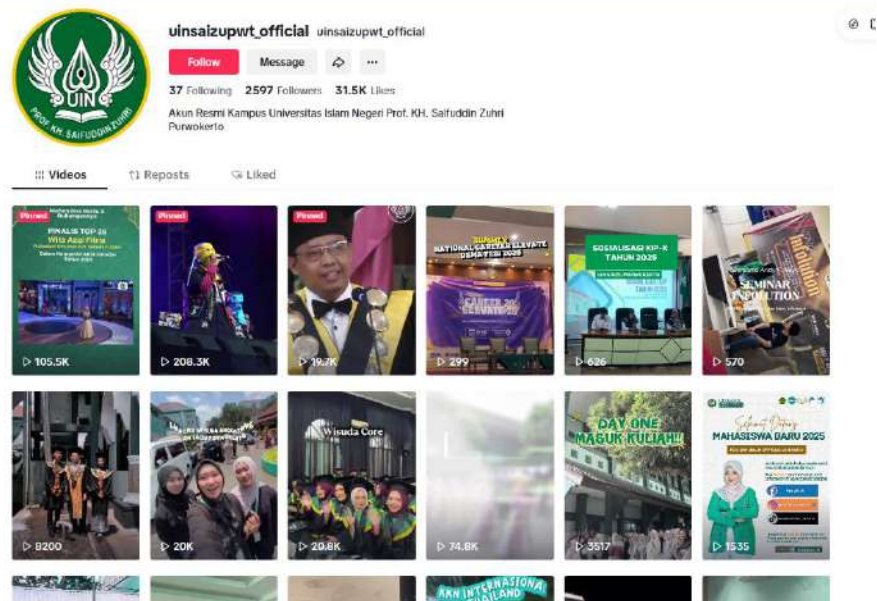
UIN
PROF. KH. SAIFUDDIN ZUHRI

uinsaizupwt_official uinsaizupwt_official

Follow
Message

37 Following 2597 Followers 31.5K Likes

Akun Resmi Kampus Universitas Islam Negeri Prof. KH. Saifuddin Zuhri Purwokerto

Videos
Reposts
Liked

Pinned
FINALIS TOP 20
Wita Azzi Fitria
105.5K

Pinned
208.3K

Pinned
19.7K

NATIONAL CAREER ELEVATE
299

SOSIALISASI KIP-K TAHUN 2025
626

SEMINAR
570

8200

20K

Wisuda Core
20.6K

74.8K

DAY ONE MASUK KULIAH!!
3517

MAHASISWA BARU 2025
1535

KKN INTERNASIONAL